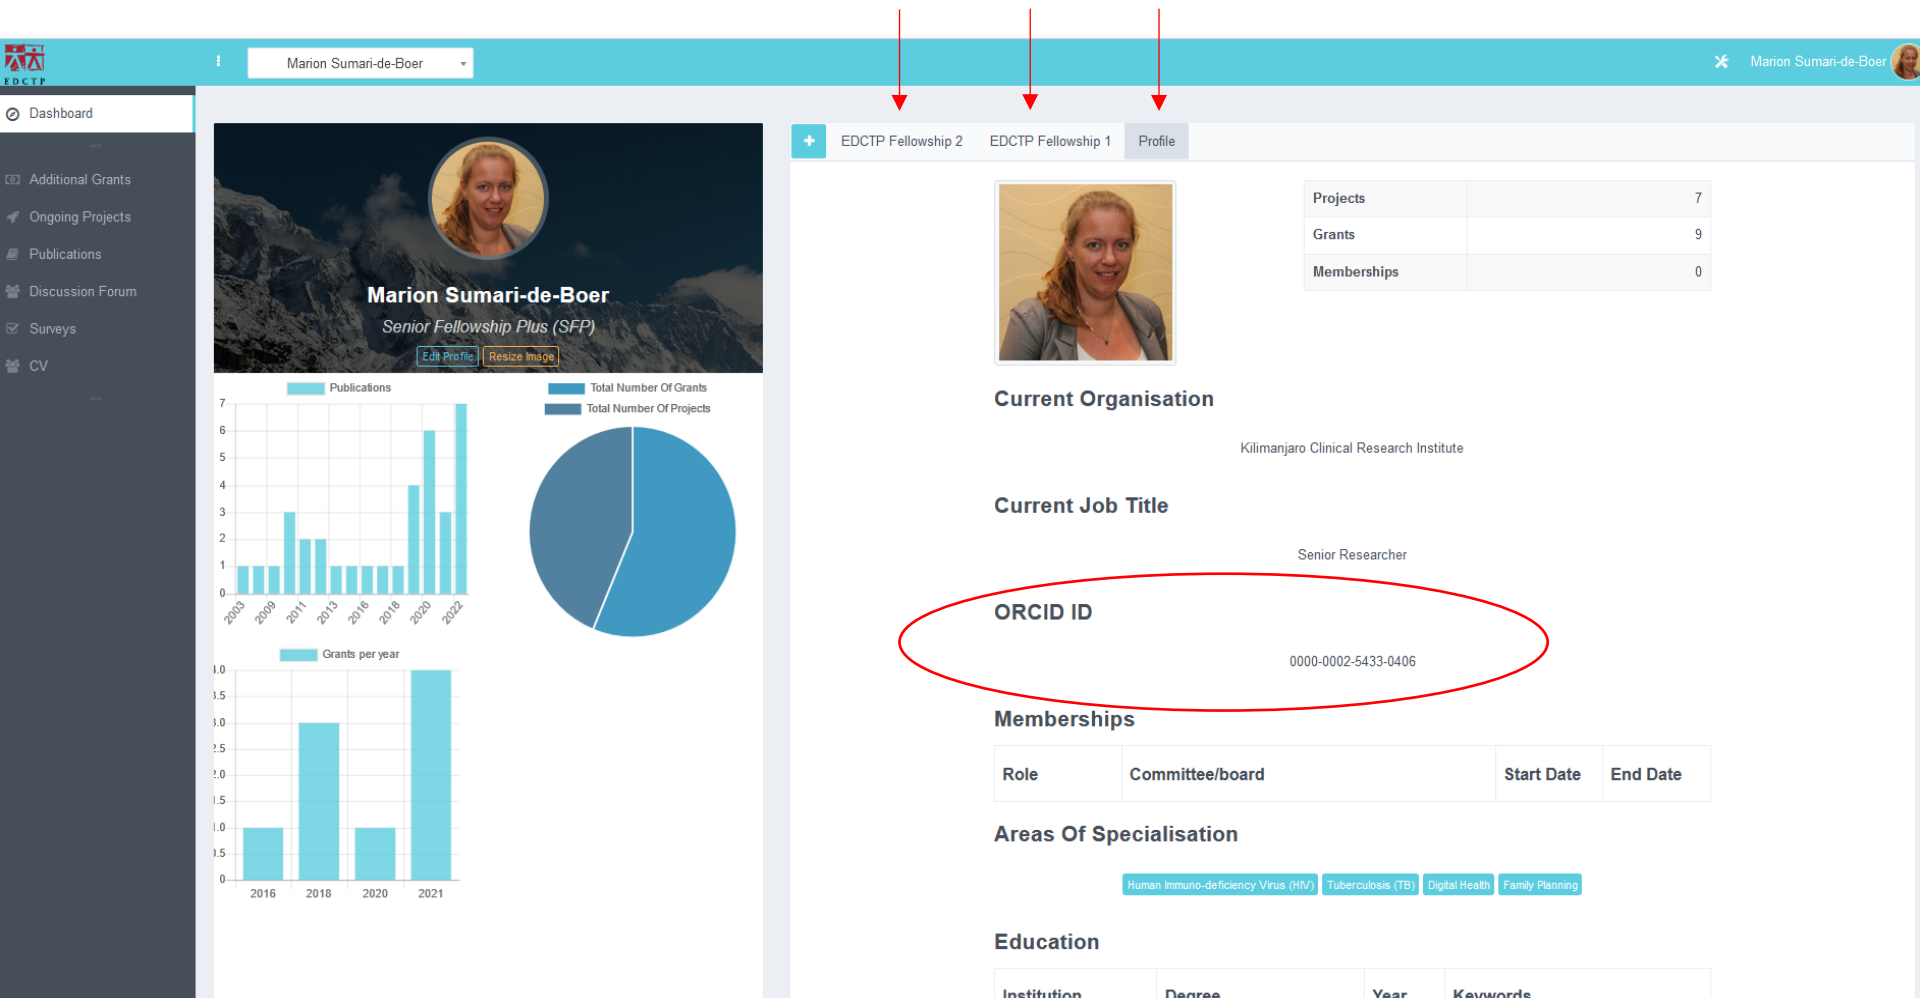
EDCTP

Marion Sumari-de-Boer

Marion Sumari-de-Boer

Dashboard

Additional Grants

Ongoing Projects

Publications

Discussion Forum

Surveys

CV

Marion Sumari-de-Boer

Senior Fellowship Plus (SFP)

Edit Profile Resize Image

Publications

| | |
|---|---|
| 7 | |
| 6 | |
| 5 | |
| 4 | |
| 3 | |
| 2 | |
| 1 | |
| 0 | |

2003 2009 2011 2013 2016 2018 2020 2022

Total Number Of Grants

Total Number Of Projects

Grants per year

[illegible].0 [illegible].5 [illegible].0 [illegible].5 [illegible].0 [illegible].5 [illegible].0 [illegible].5 0

2016 2018 2020 2021

EDCTP Fellowship 2 EDCTP Fellowship 1 Profile

| | |
|---|---|
| Projects | 7 |
| Grants | 9 |
| Memberships | 0 |

Current Organisation

Kilimanjaro Clinical Research Institute

Current Job Title

Senior Researcher

ORCID ID

0000-0002-5433-0406

Memberships

| Role | Committee/board | Start Date | End Date |
|---|---|---|---|

Areas Of Specialisation

Human Immuno-deficiency Virus (HIV) Tuberculosis (TB) Digital Health Family Planning

Education

| Institution | Degree | Year | Keywords |
|---|---|---|---|